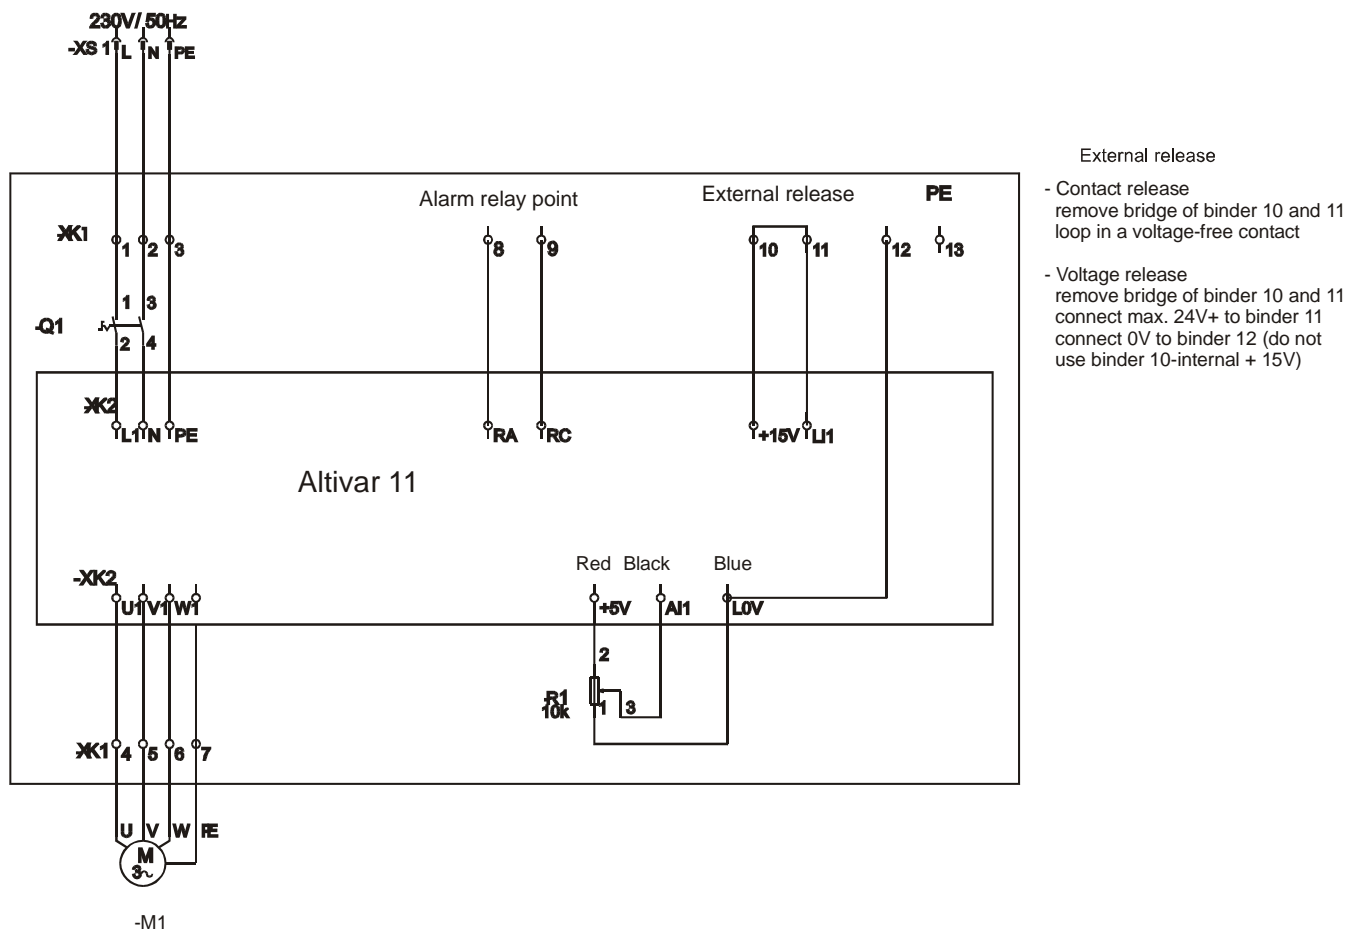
230V/ 50Hz
-XS 1 L N PE

-XK1 1 2 3

1 3
-Q1
2 4

-XK2 L1 N PE

Alarm relay point
8 9
RA RC

External release
10 11
+15V LI1

PE
12 13

Altivar 11

-XK2 U1 V1 W1

Red Black Blue
+5V AI1 L0V

2
-R1
10k
1 3

-XK1 4 5 6 7

U V W PE
M
3~

-M1

External release

- Contact release
remove bridge of binder 10 and 11
loop in a voltage-free contact

- Voltage release
remove bridge of binder 10 and 11
connect max. 24V+ to binder 11
connect 0V to binder 12 (do not use binder 10-internal + 15V)